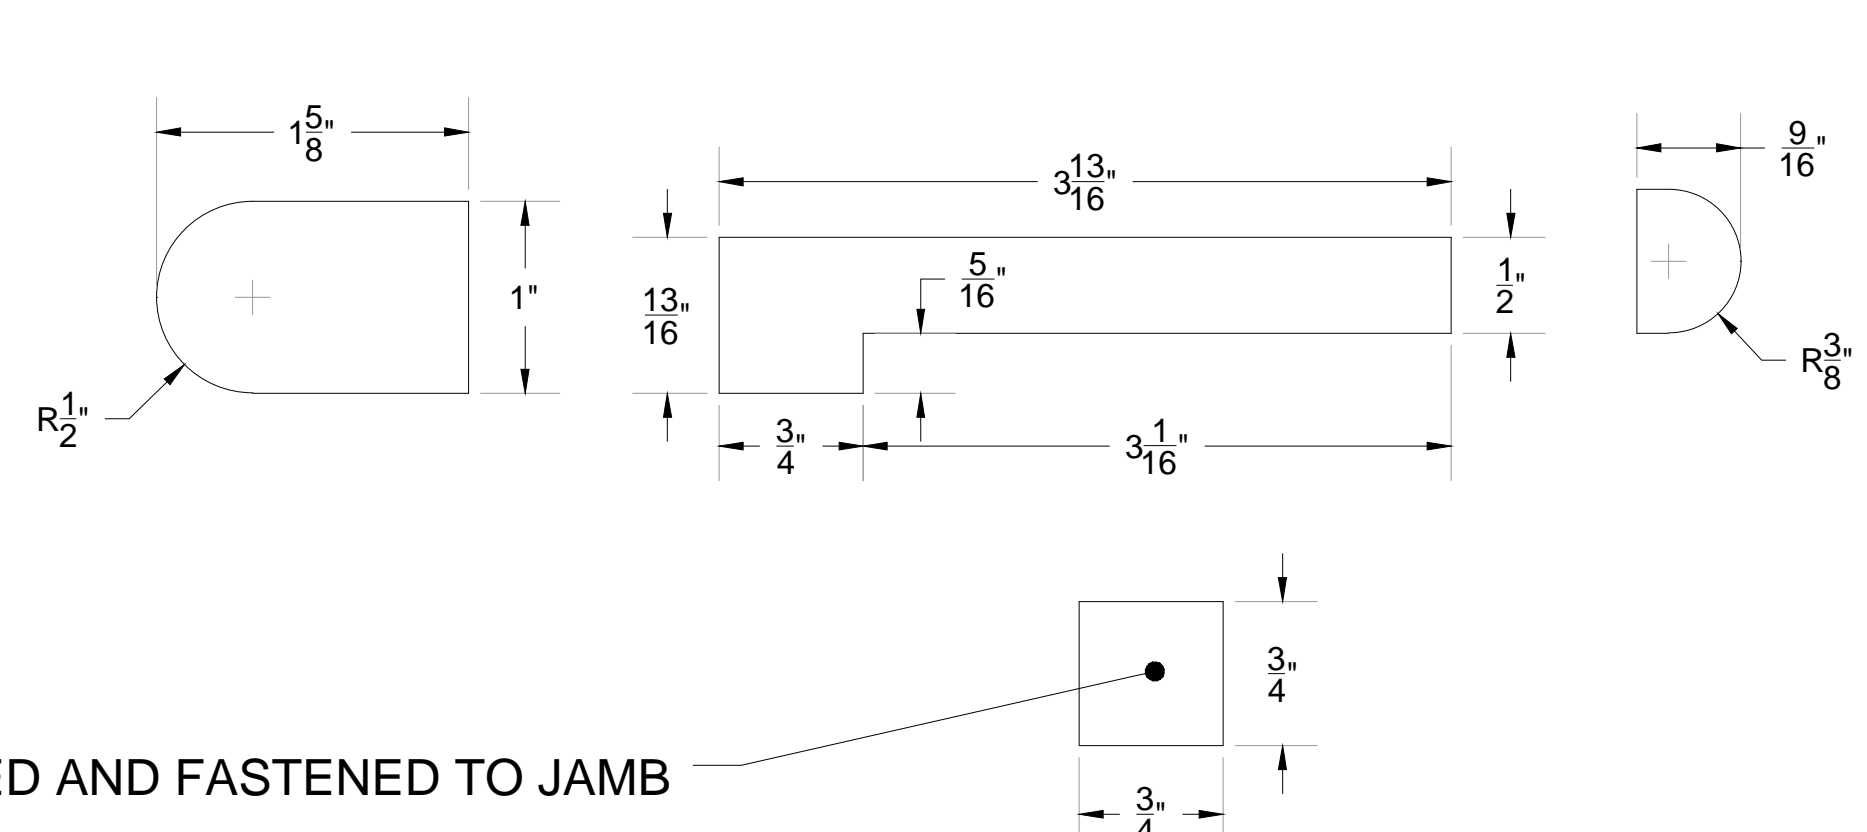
$1\frac{5}{8}$"

1"

$R\frac{1}{2}$"

$3\frac{13}{16}$"

$\frac{13}{16}$"

$\frac{5}{16}$"

$\frac{1}{2}$"

$\frac{3}{4}$"

$3\frac{1}{16}$"

$\frac{9}{16}$"

$R\frac{3}{8}$"

$\frac{3}{4}$"

ED AND FASTENED TO JAMB

$\frac{3}{4}$"